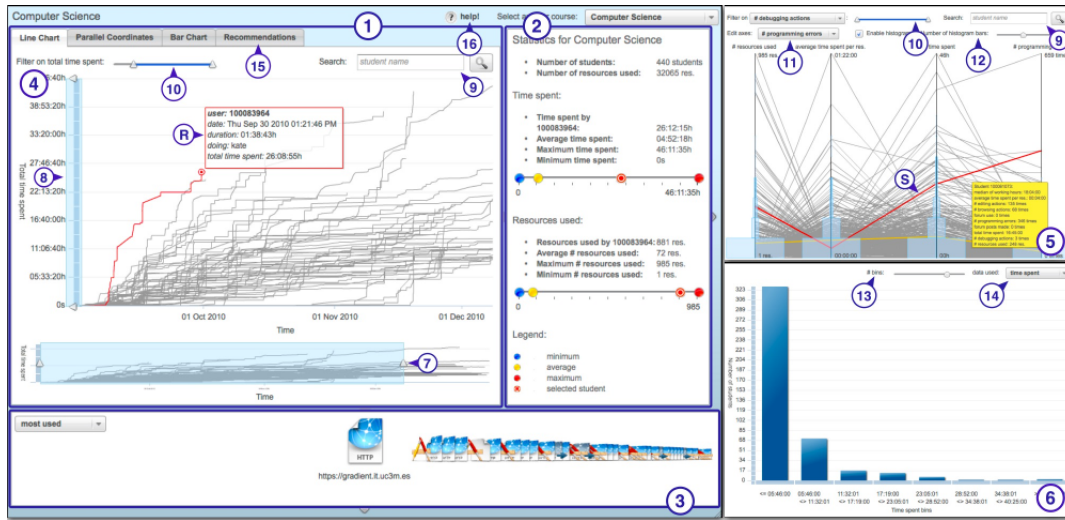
Computer Science
1
help!
Select a course: Computer Science
2
16
Line Chart | Parallel Coordinates | Bar Chart | Recommendations
15
Filter on total time spent:
10
Search: student name
9
4
44:00h
38:53:20h
33:20:00h
27:46:40h
22:13:20h
16:40:00h
11:06:40h
05:33:20h
0s
Total time spent
8
R
user: 100083964
date: Thu Sep 30 2010 01:21:46 PM
duration: 01:38:43h
doing: kate
total time spent: 26:08:55h
01 Oct 2010
01 Nov 2010
01 Dec 2010
Time
Total time spent
7
Time

Statistics for Computer Science
• Number of students: 440 students
• Number of resources used: 32065 res.
Time spent:
• Time spent by 100083964: 26:12:15h
• Average time spent: 04:52:18h
• Maximum time spent: 46:11:35h
• Minimum time spent: 0s
0
46:11:35h
Resources used:
• Resources used by 100083964: 881 res.
• Average # resources used: 72 res.
• Maximum # resources used: 985 res.
• Minimum # resources used: 1 res.
0
985
Legend:
minimum
average
maximum
selected student

most used
HTTP
https://gradient.it.uc3m.es
3

Filter on # debugging actions
10
Search: student name
9
Edit axes: # programming errors
11
Enable histogram
Number of histogram bars:
12
# resources used
985 res.
average time spent per res.
01:22:00
time spent
46h
# programming
659 time
S
Student 100083973
median of working hours: 18:04:00
average time spent per res.: 00:04:00
# editing actions: 135 times
# browsing actions: 68 times
hours use: 3 times
# programming errors: 346 times
hours posts made: 0 times
total time spent: 16:05:00
# debugging actions: 3 times
# resources used: 240 res.
1 res.
00:00:00
0s
5

# bins:
13
data used: time spent
14
323
300
280
260
240
220
200
180
160
140
120
100
80
60
40
20
0
Number of students
<= 05:46:00
05:46:00 <= 11:32:01
11:32:01 <= 17:19:00
17:19:00 <= 23:05:01
23:05:01 <= 28:52:00
28:52:00 <= 34:38:01
34:38:01 <= 40:25:00
Time spent bins
6